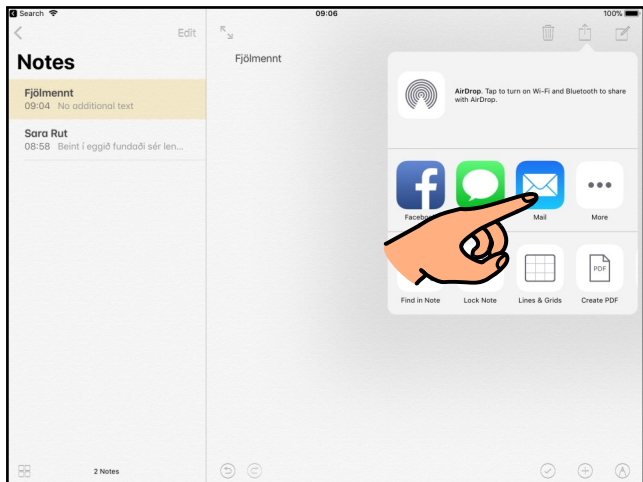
Search
09:06
100%

Edit
Notes
Fjölmennt
09:04 No additional text
Sara Rut
08:58 Beint í eggið fundaði sér len...

2 Notes

Fjölmennt

AirDrop. Tap to turn on Wi-Fi and Bluetooth to share with AirDrop.

Faceb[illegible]
Mail
More

Find in Note
Lock Note
Lines & Grids
PDF
Create PDF